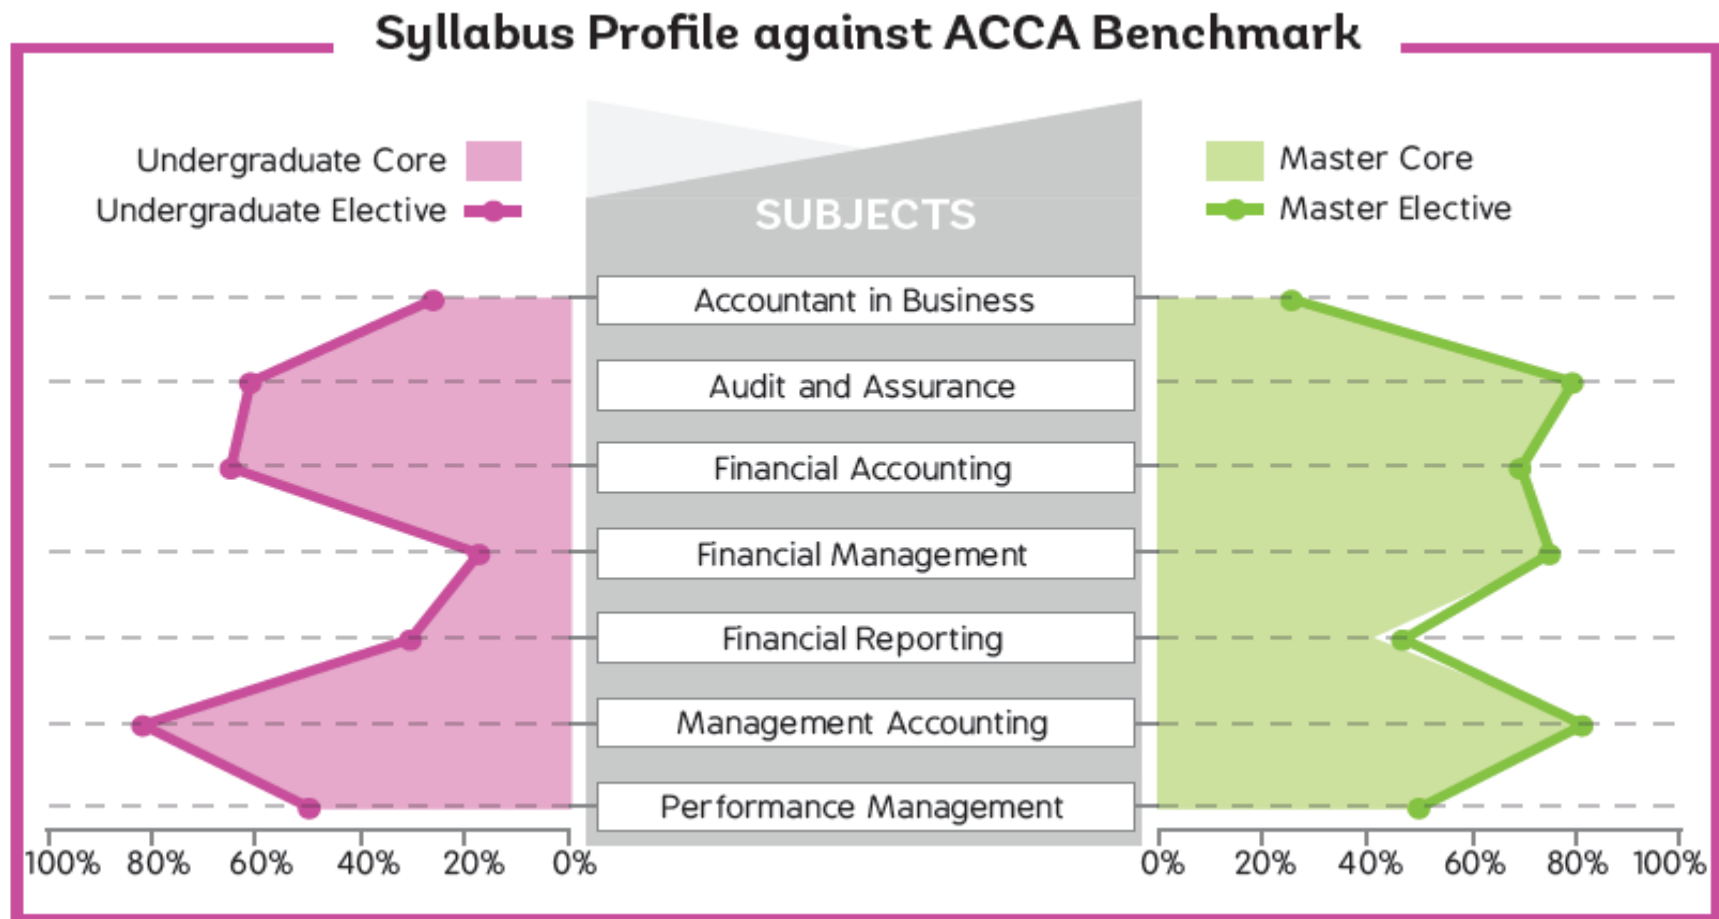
Syllabus Profile against ACCA Benchmark

Undergraduate Core
Undergraduate Elective

SUBJECTS

Master Core
Master Elective

Accountant in Business
Audit and Assurance
Financial Accounting
Financial Management
Financial Reporting
Management Accounting
Performance Management

100% 80% 60% 40% 20% 0%

0% 20% 40% 60% 80% 100%